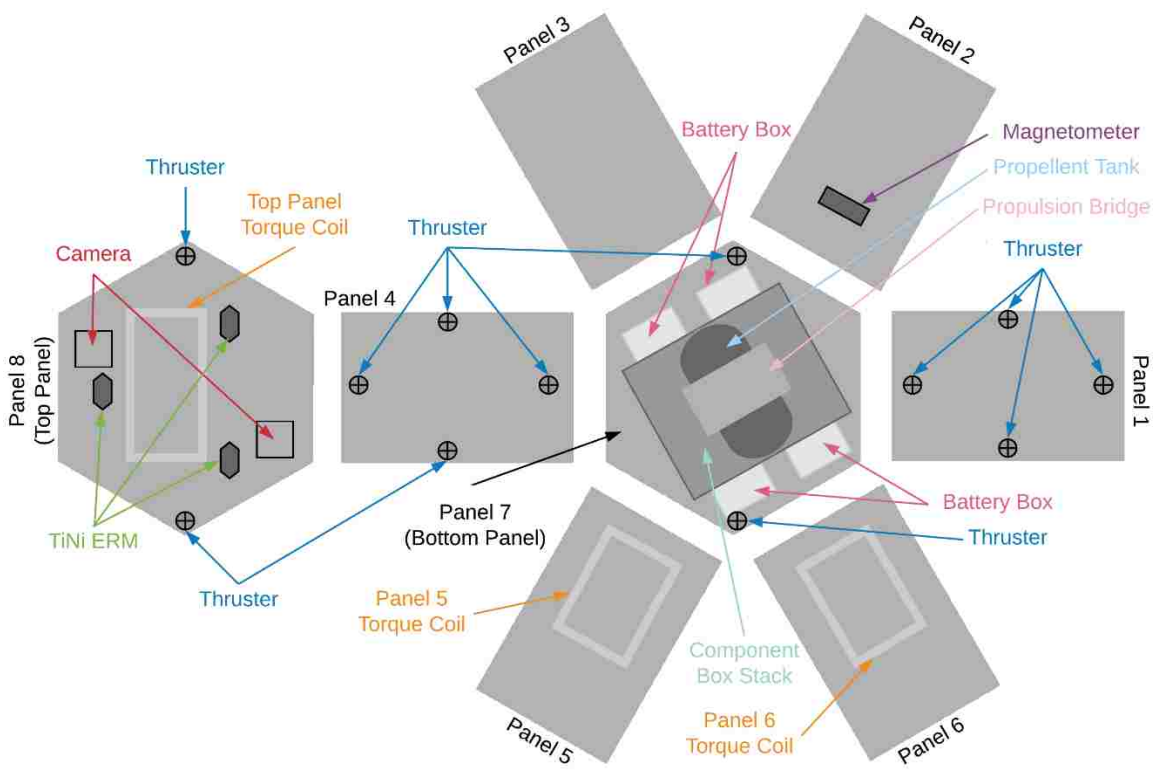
Panel 3

Panel 2

Battery Box

Magnetometer

Propellent Tank

Propulsion Bridge

Thruster

Top Panel Torque Coil

Thruster

Thruster

Camera

Panel 4

Panel 8 (Top Panel)

Panel 1

TiNi ERM

Panel 7 (Bottom Panel)

Battery Box

Thruster

Thruster

Panel 5 Torque Coil

Component Box Stack

Panel 6 Torque Coil

Panel 5

Panel 6